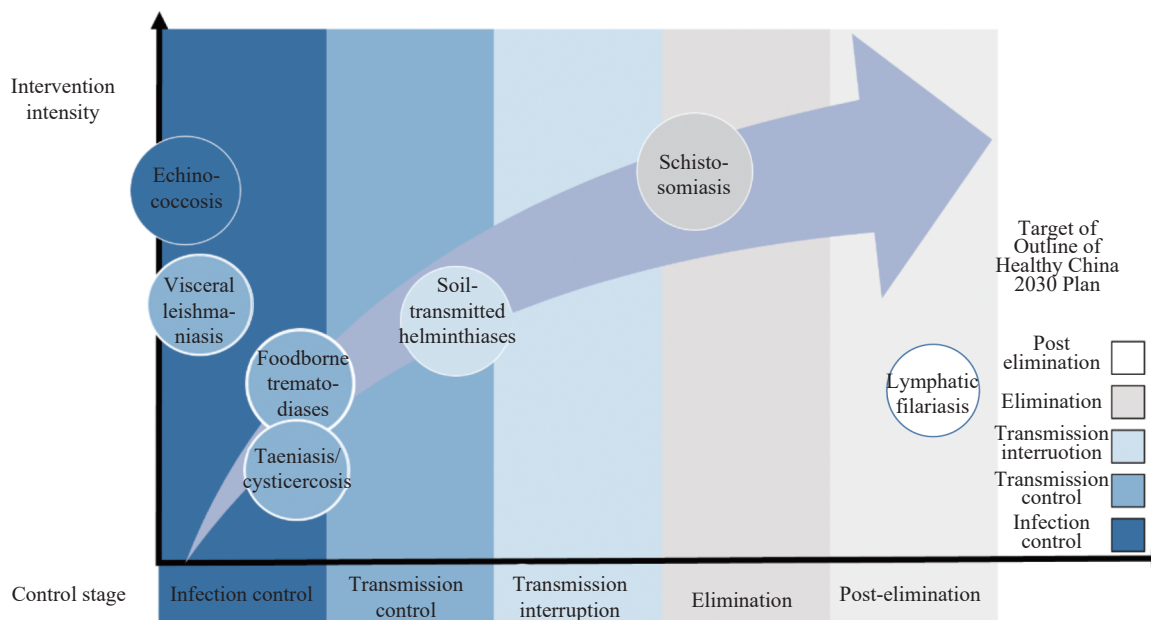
Intervention intensity

Echinococcosis

Visceral leishmaniasis

Foodborne trematodiases

Taeniasis/ cysticercosis

Soil-transmitted helminthiases

Schistosomiasis

Target of Outline of Healthy China 2030 Plan

Lymphatic filariasis

Post elimination

Elimination

Transmission interruotion

Transmission control

Infection control

Control stage

Infection control

Transmission control

Transmission interruption

Elimination

Post-elimination